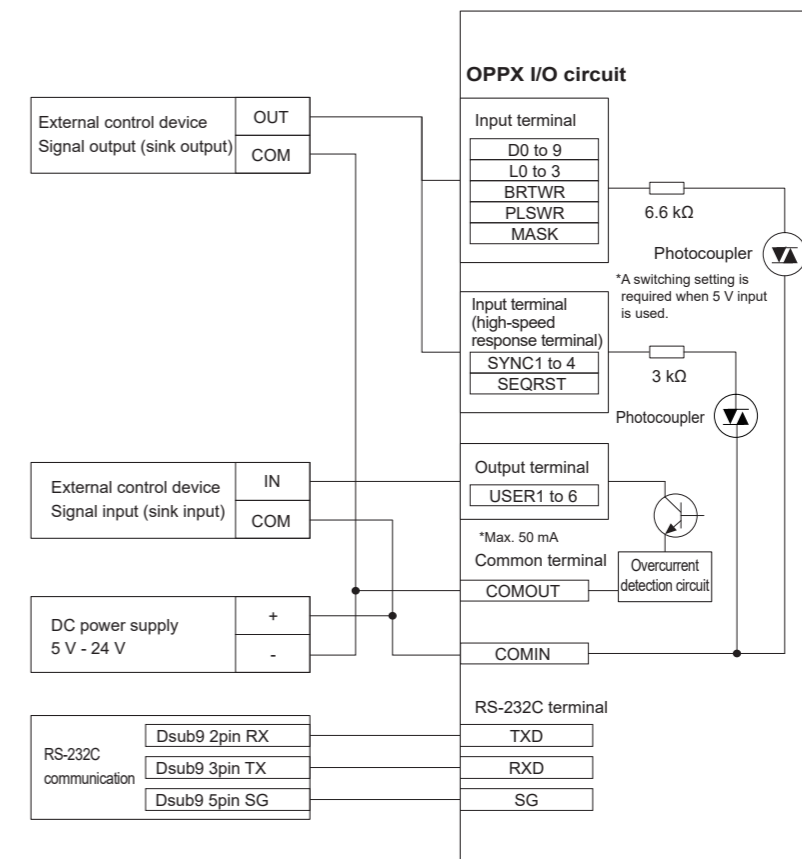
OPPX I/O circuit

External control device
Signal output (sink output)

OUT
COM

Input terminal
D0 to 9
L0 to 3
BRTWR
PLSWR
MASK

6.6 kΩ

Photocoupler

*A switching setting is required when 5 V input is used.

Input terminal (high-speed response terminal)
SYNC1 to 4
SEQRST

3 kΩ

Photocoupler

External control device
Signal input (sink input)

IN
COM

Output terminal
USER1 to 6

*Max. 50 mA

Common terminal
COMOUT

Overcurrent detection circuit

DC power supply
5 V - 24 V

+
-

COMIN

RS-232C terminal

RS-232C communication

Dsub9 2pin RX
Dsub9 3pin TX
Dsub9 5pin SG

TXD
RXD
SG